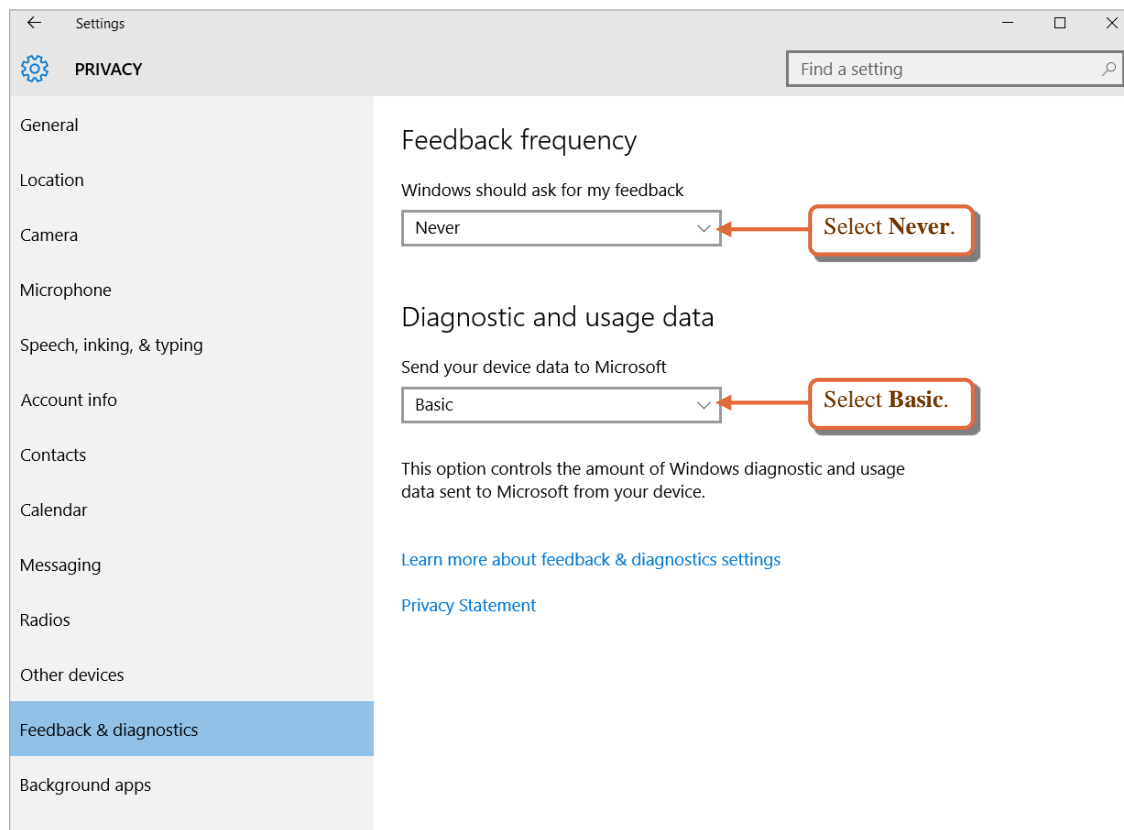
Settings

PRIVACY

Find a setting

General

Location

Camera

Microphone

Speech, inking, & typing

Account info

Contacts

Calendar

Messaging

Radios

Other devices

Feedback & diagnostics

Background apps

Feedback frequency

Windows should ask for my feedback

Never

Select **Never**.

Diagnostic and usage data

Send your device data to Microsoft

Basic

Select **Basic**.

This option controls the amount of Windows diagnostic and usage data sent to Microsoft from your device.

Learn more about feedback & diagnostics settings

Privacy Statement